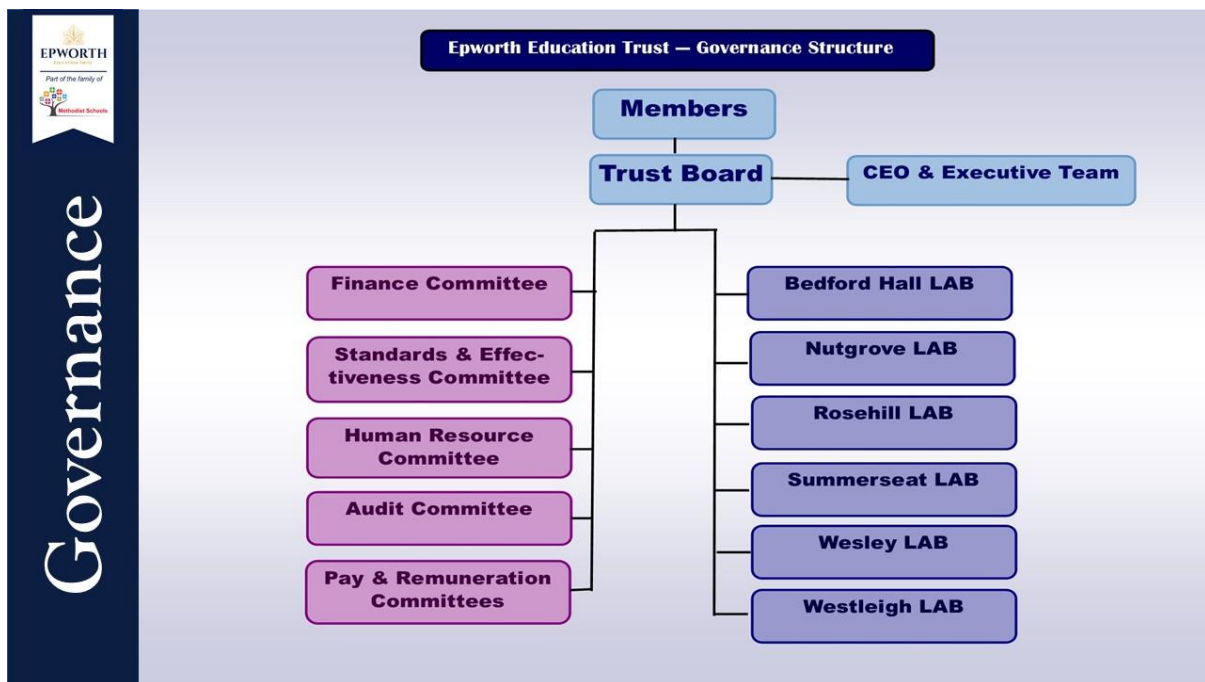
EPWORTH
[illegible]
Part of the family of
Methodist Schools

Governance

Epworth Education Trust — Governance Structure

Members

Trust Board

CEO & Executive Team

Finance Committee

Standards & Effectiveness Committee

Human Resource Committee

Audit Committee

Pay & Remuneration Committees

Bedford Hall LAB

Nutgrove LAB

Rosehill LAB

Summerseat LAB

Wesley LAB

Westleigh LAB